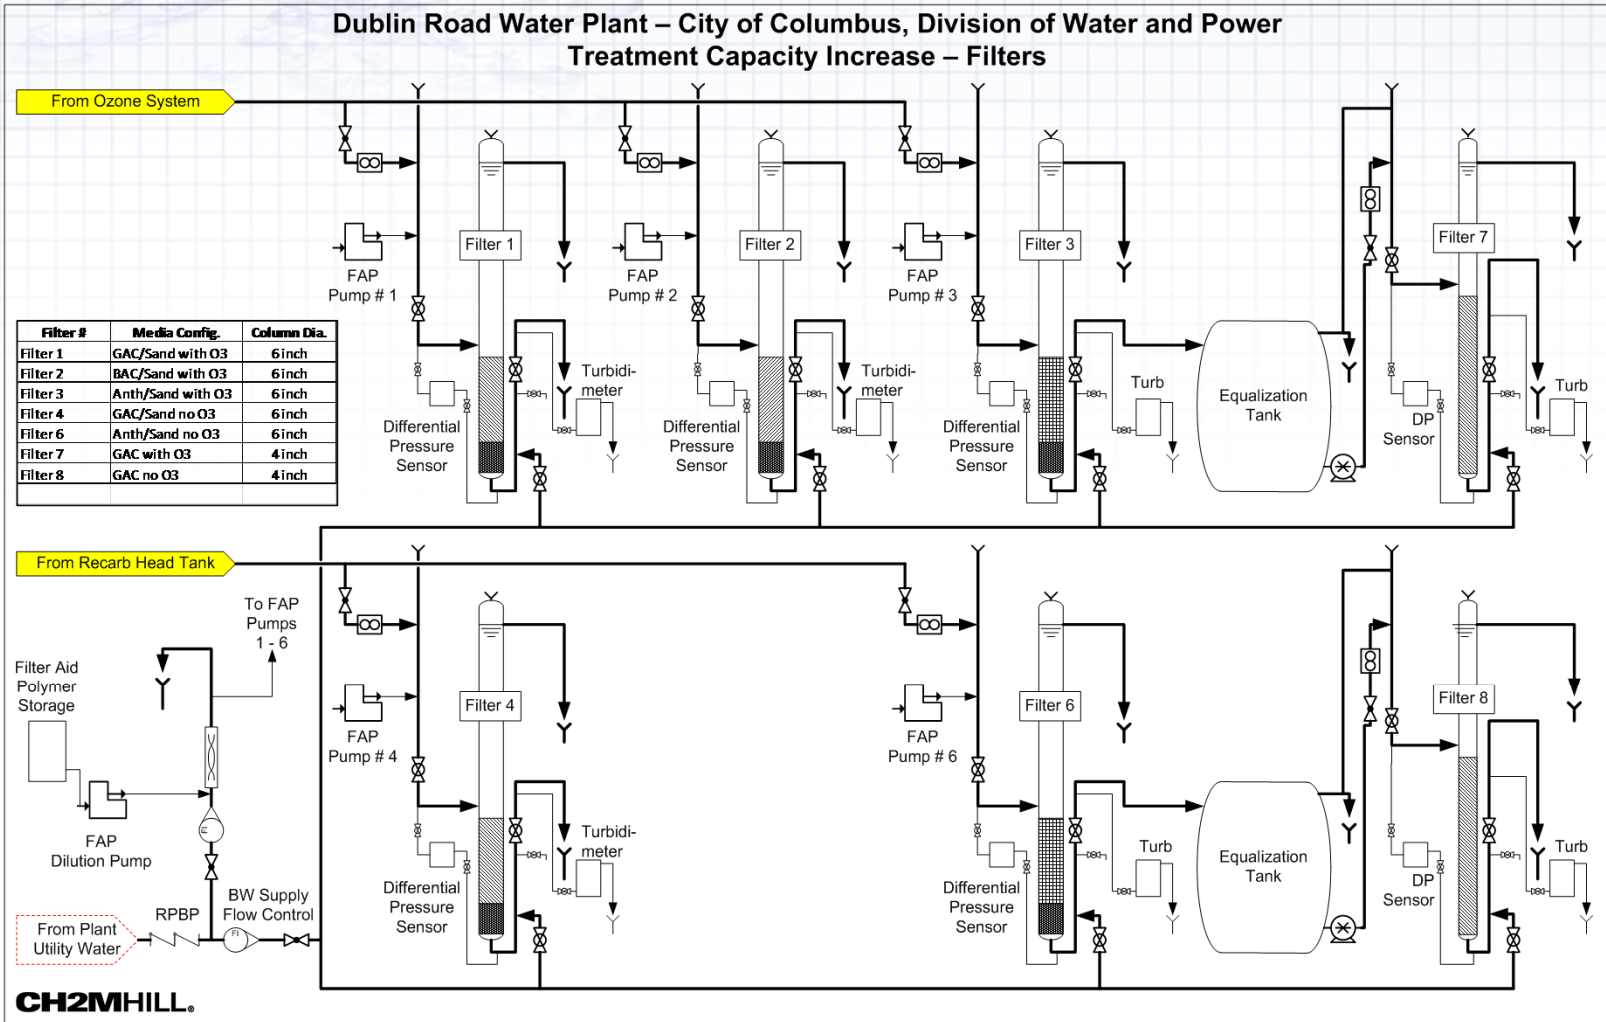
Dublin Road Water Plant – City of Columbus, Division of Water and Power
Treatment Capacity Increase – Filters

From Ozone System

| Filter # | Media Config. | Column Dia. |
|---|---|---|
| Filter 1 | GAC/Sand with O3 | 6inch |
| Filter 2 | BAC/Sand with O3 | 6inch |
| Filter 3 | Anth/Sand with O3 | 6inch |
| Filter 4 | GAC/Sand no O3 | 6inch |
| Filter 6 | Anth/Sand no O3 | 6inch |
| Filter 7 | GAC with O3 | 4inch |
| Filter 8 | GAC no O3 | 4inch |

FAP Pump # 1
Filter 1
Differential Pressure Sensor
Turbidimeter

FAP Pump # 2
Filter 2
Differential Pressure Sensor
Turbidimeter

FAP Pump # 3
Filter 3
Differential Pressure Sensor
Turb

Equalization Tank

Filter 7
DP Sensor
Turb

From Recarb Head Tank

To FAP Pumps 1 - 6

Filter Aid Polymer Storage

FAP Dilution Pump

FI

From Plant Utility Water
RPBP
BW Supply Flow Control

FAP Pump # 4
Filter 4
Differential Pressure Sensor
Turbidimeter

FAP Pump # 6
Filter 6
Differential Pressure Sensor
Turb

Equalization Tank

Filter 8
DP Sensor
Turb

CH2MHILL.